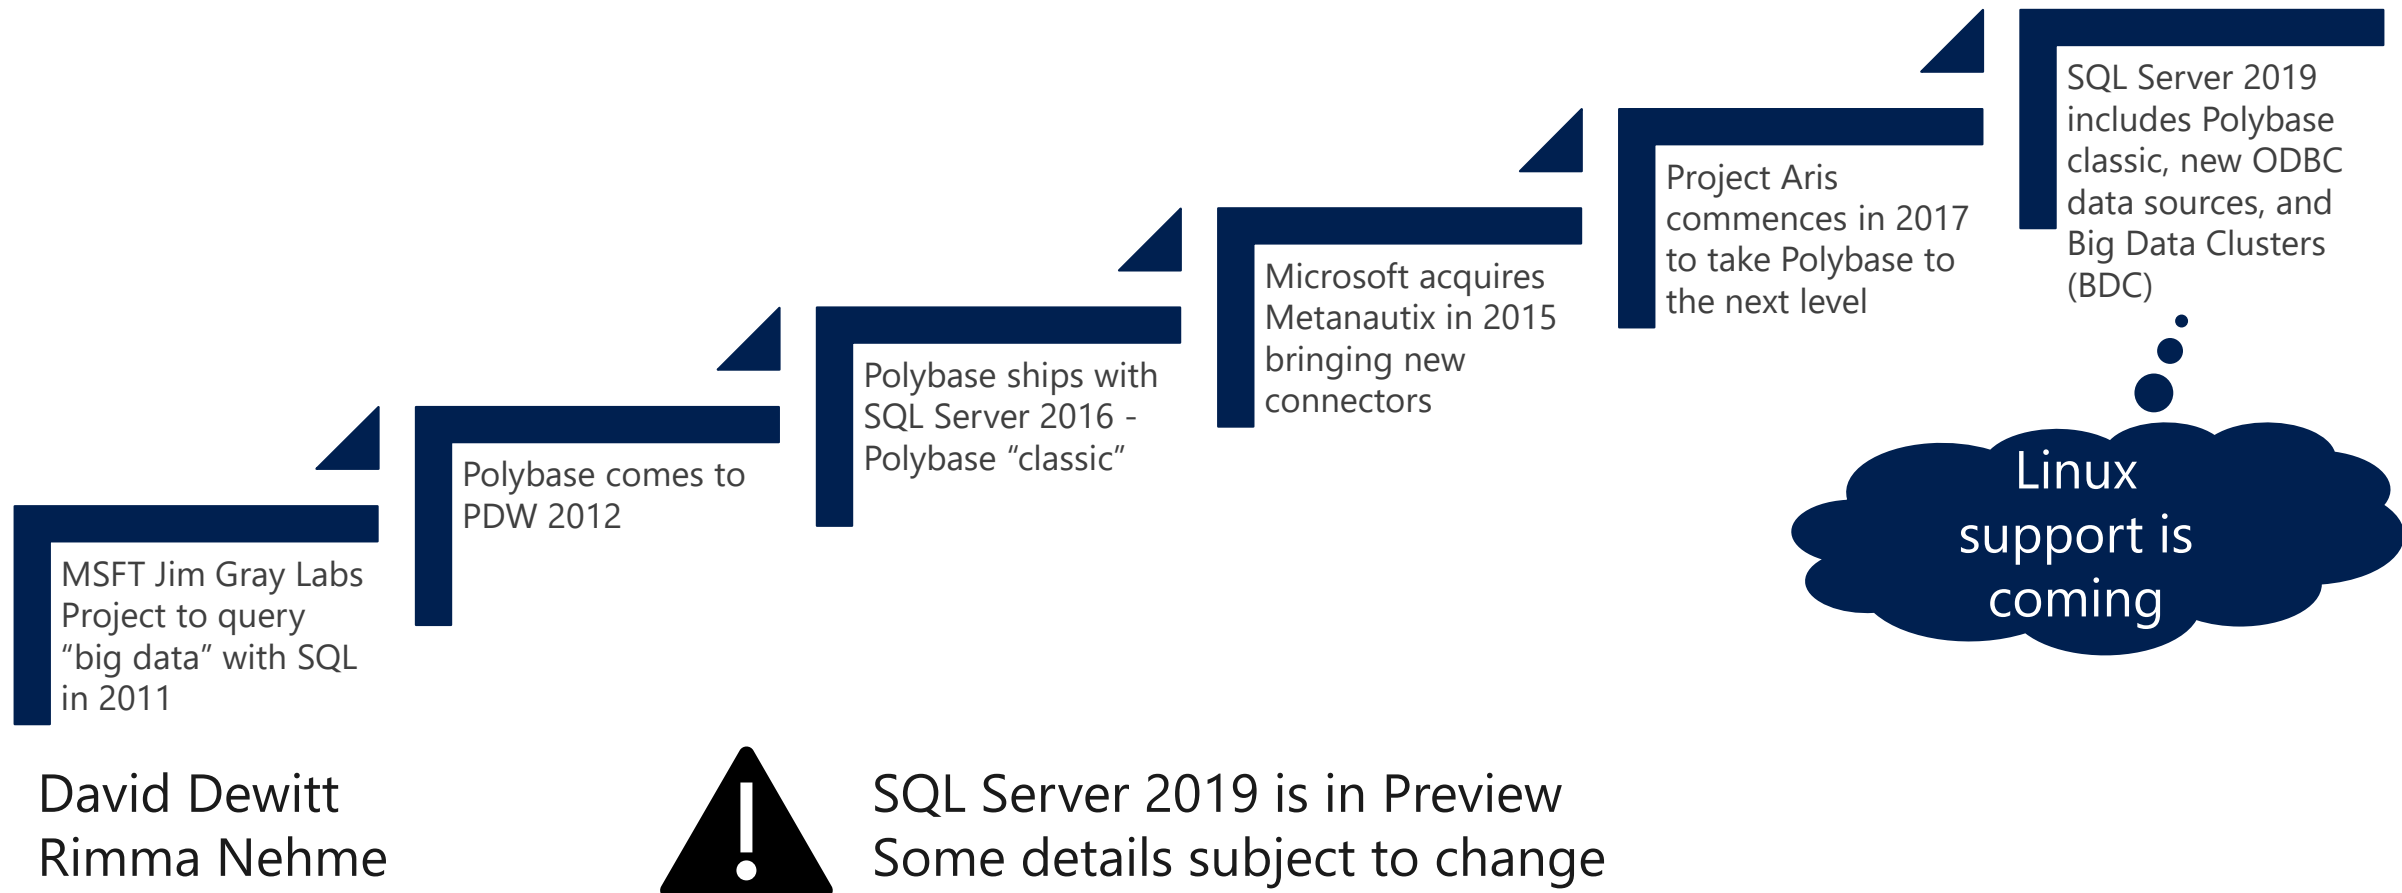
MSFT Jim Gray Labs Project to query “big data” with SQL in 2011

Polybase comes to PDW 2012

Polybase ships with SQL Server 2016 - Polybase “classic”

Microsoft acquires Metanautix in 2015 bringing new connectors

Project Aris commences in 2017 to take Polybase to the next level

SQL Server 2019 includes Polybase classic, new ODBC data sources, and Big Data Clusters (BDC)

Linux support is coming

David Dewitt
Rimma Nehme

SQL Server 2019 is in Preview
Some details subject to change